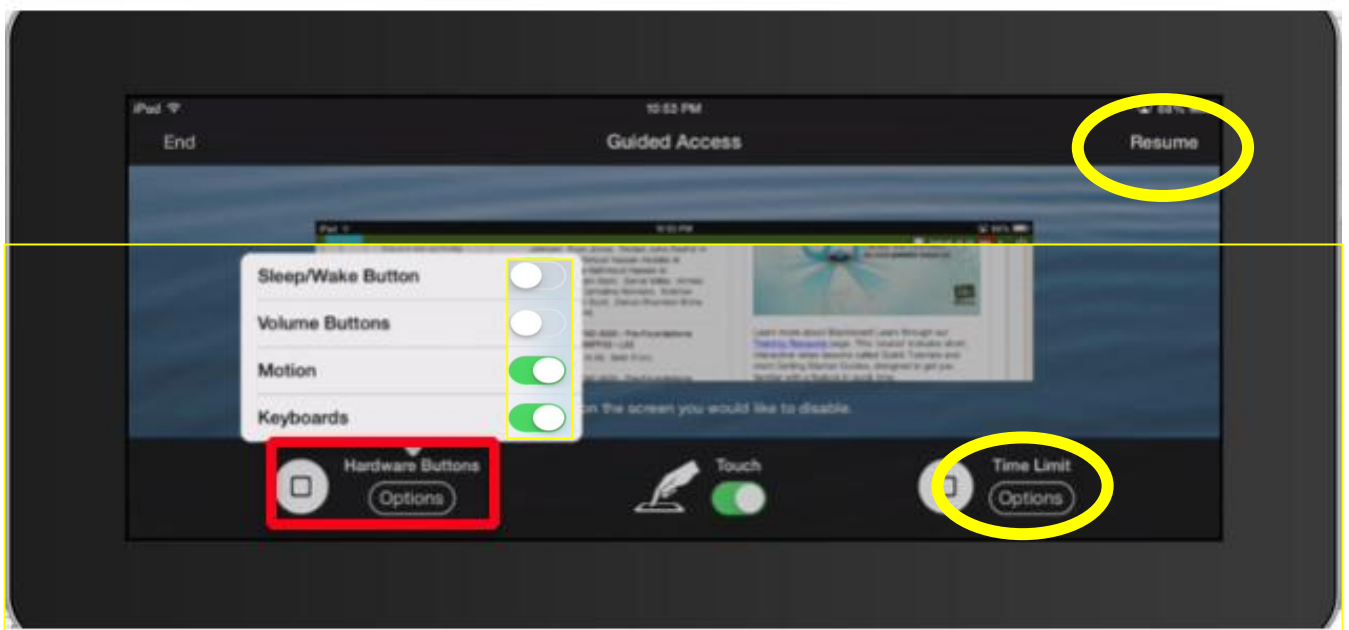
iPad

10:53 PM

End

Guided Access

Resume

Sleep/Wake Button

Volume Buttons

Motion

Keyboards

on the screen you would like to disable.

Hardware Buttons

Options

Touch

Time Limit

Options

Learn more about Blackboard Learn through our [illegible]